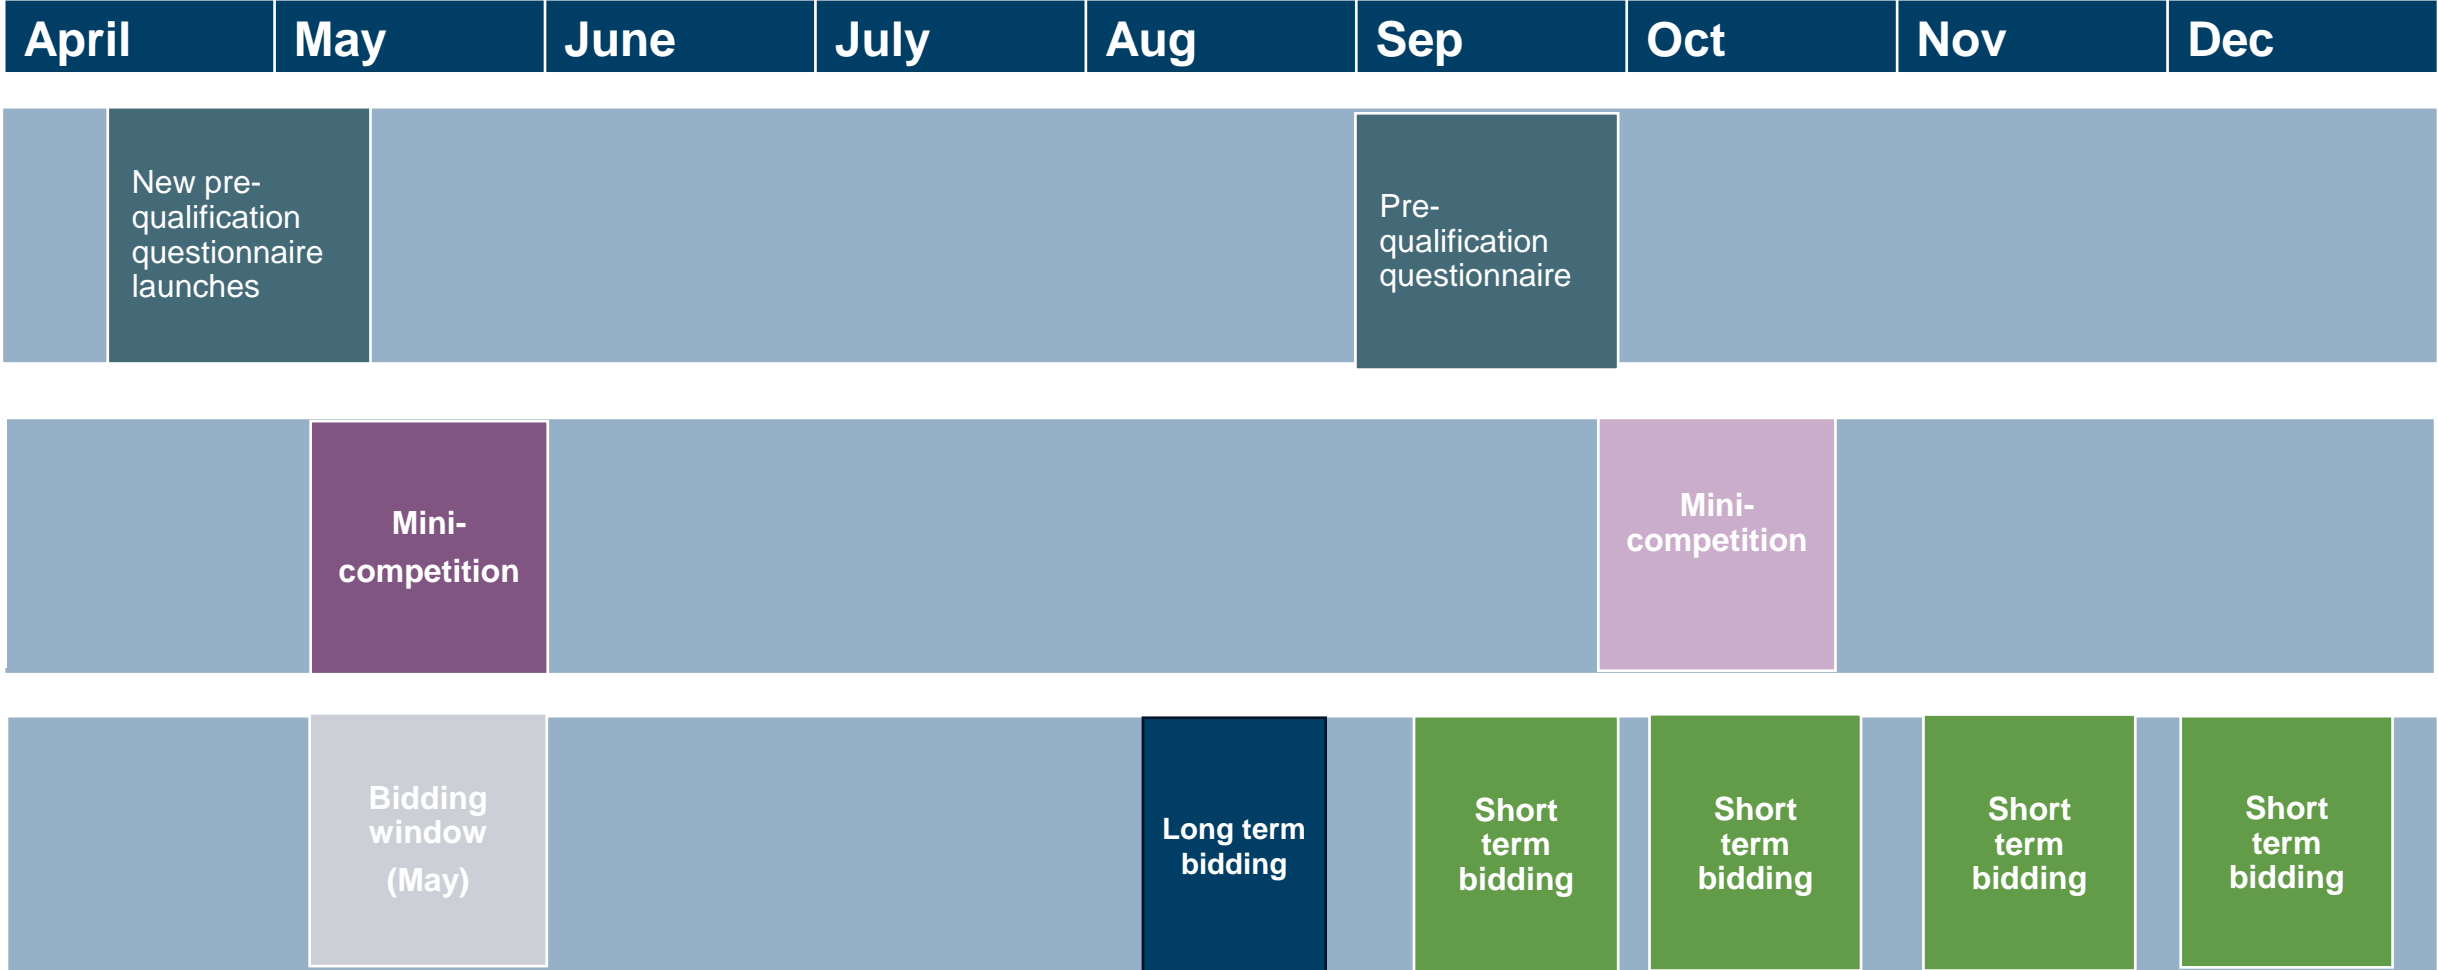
| April | May | June | July | Aug | Sep | Oct | Nov | Dec |
|---|---|---|---|---|---|---|---|---|

New pre-qualification questionnaire launches

Pre-qualification questionnaire

Mini-competition

Mini-competition

Bidding window (May)

Long term bidding

Short term bidding

Short term bidding

Short term bidding

Short term bidding